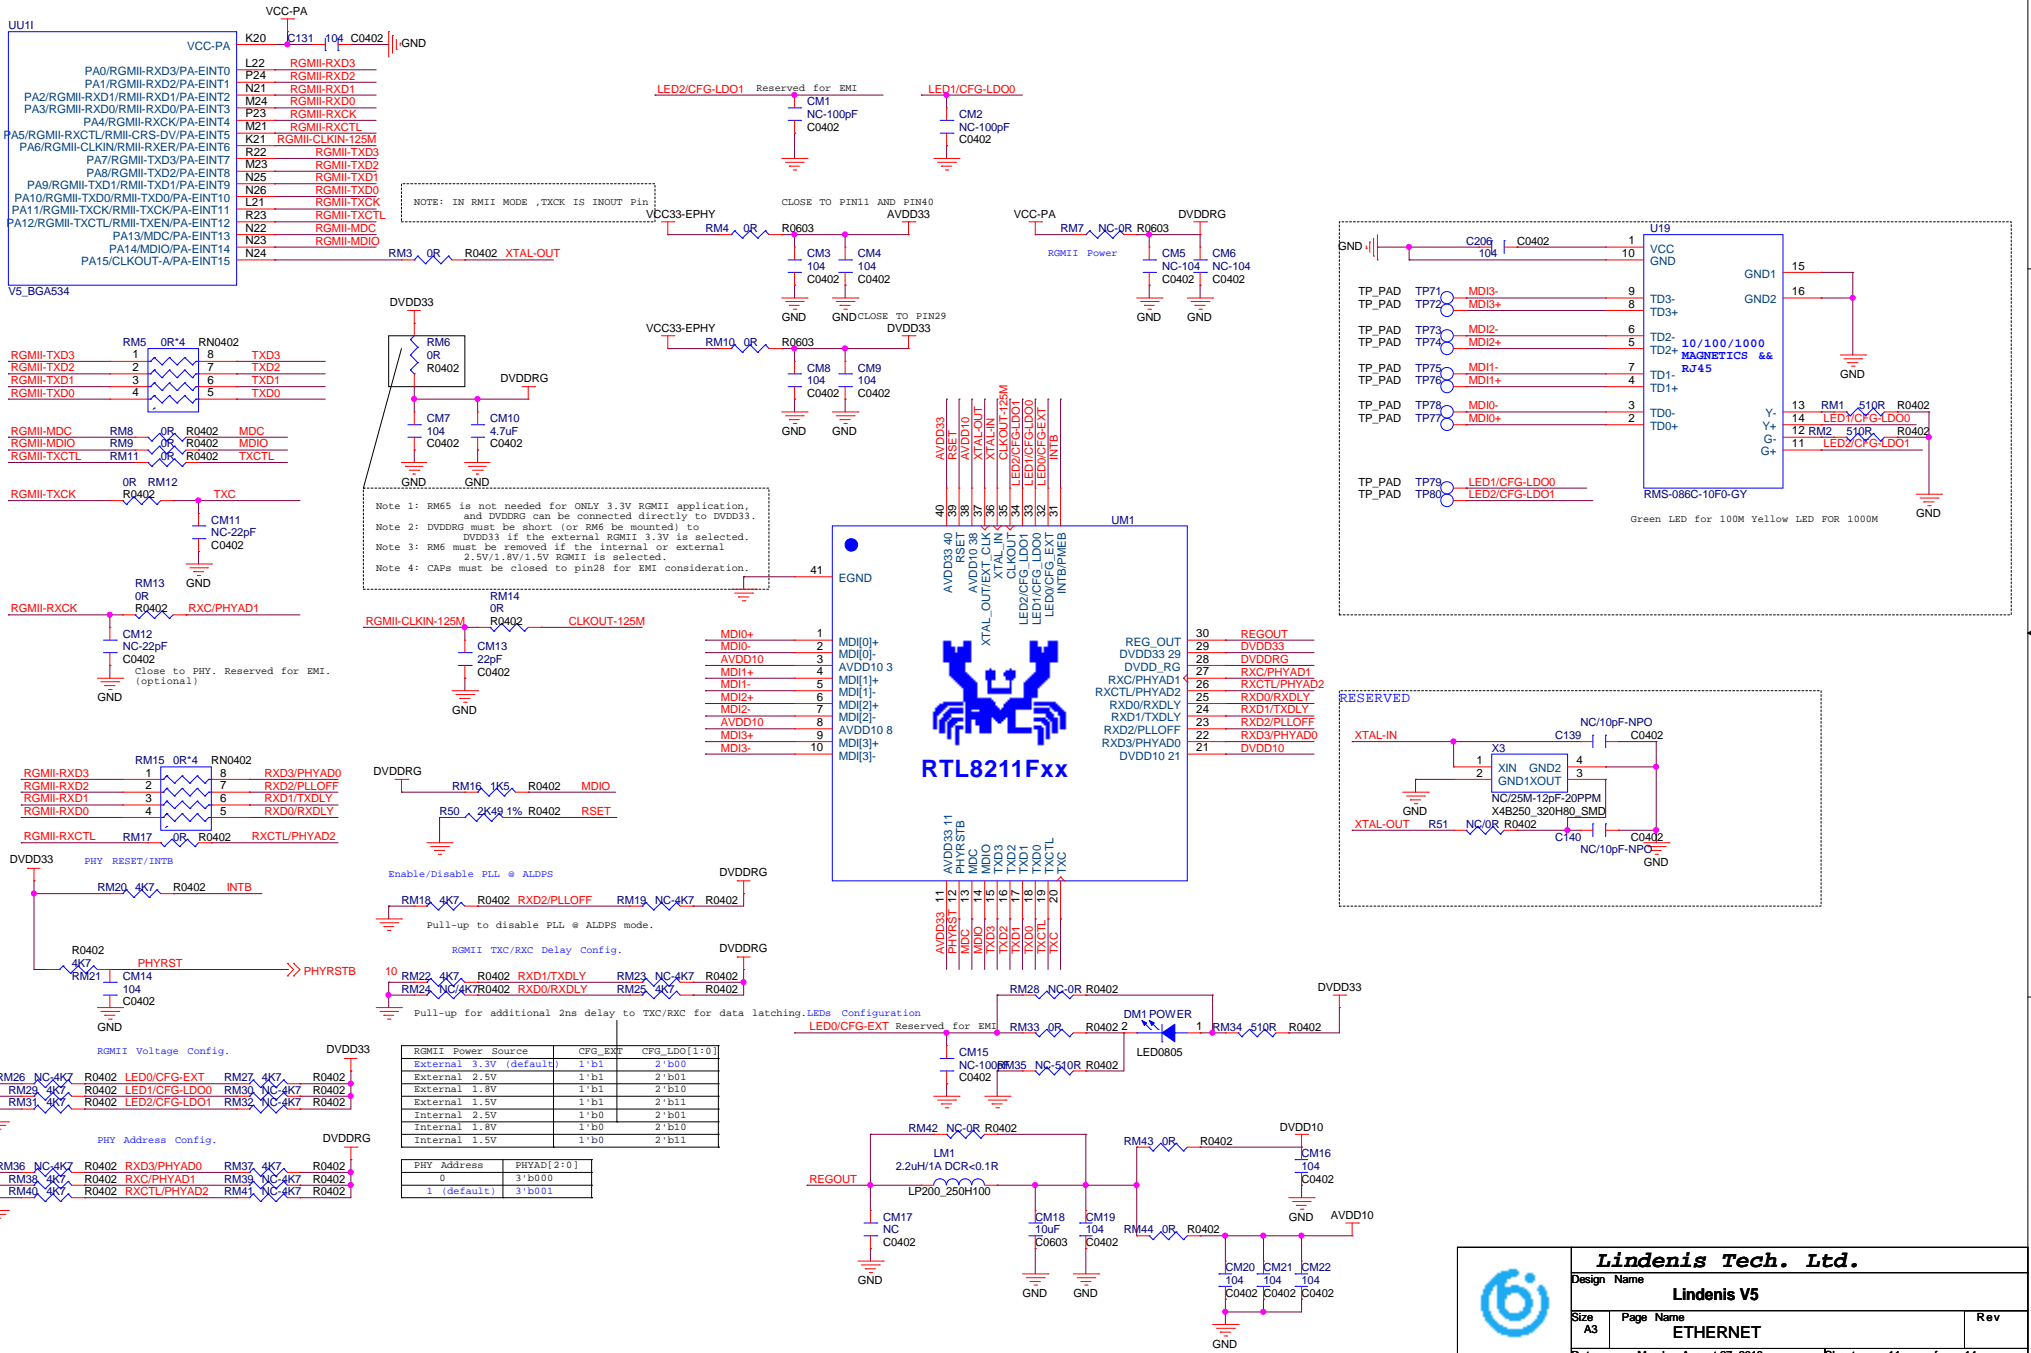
UU1I
VCC-PA
K20 C131 104 C0402 GND
V5_BGA534

PA0/RGMII-RXD3/PA-EINT0 L22 RGMII-RXD3
PA1/RGMII-RXD2/PA-EINT1 P24 RGMII-RXD2
PA2/RGMII-RXD1/RMII-RXD1/PA-EINT2 N21 RGMII-RXD1
PA3/RGMII-RXD0/RMII-RXD0/PA-EINT3 M24 RGMII-RXD0
PA4/RGMII-RXCK/PA-EINT4 P23 RGMII-RXCK
PA5/RGMII-RXCTL/RMII-CRS-DV/PA-EINT5 M21 RGMII-RXCTL
PA6/RGMII-CLKIN/RMII-RXER/PA-EINT6 K21 RGMII-CLKIN-125M
PA7/RGMII-TXD3/PA-EINT7 R22 RGMII-TXD3
PA8/RGMII-TXD2/PA-EINT8 M23 RGMII-TXD2
PA9/RGMII-TXD1/RMII-TXD1/PA-EINT9 N25 RGMII-TXD1
PA10/RGMII-TXD0/RMII-TXD0/PA-EINT10 N26 RGMII-TXD0
PA11/RGMII-TXCK/RMII-TXCK/PA-EINT11 L21 RGMII-TXCK
PA12/RGMII-TXCTL/RMII-TXEN/PA-EINT12 R23 RGMII-TXCTL
PA13/MDC/PA-EINT13 N22 RGMII-MDC
PA14/MDIO/PA-EINT14 N23 RGMII-MDIO
PA15/CLKOUT-A/PA-EINT15 N24 RM3 0R R0402 XTAL-OUT

NOTE: IN RMII MODE ,TXCK IS INOUT Pin

LED2/CFG-LDO1 Reserved for EMI CM1 NC-100pF C0402
LED1/CFG-LDO0 CM2 NC-100pF C0402

CLOSE TO PIN11 AND PIN40
VCC33-EPHY RM4 0R R0603 AVDD33 CM3 104 C0402 CM4 104 C0402 GND GND
CLOSE TO PIN29
VCC33-EPHY RM10 0R R0603 DVDD33 CM8 104 C0402 CM9 104 C0402 GND GND

VCC-PA RM7 NC-0R R0603 DVDDRG RGMII Power CM5 NC-104 C0402 CM6 NC-104 C0402 GND GND

RM5 0R*4 RN0402
RGMII-TXD3 1 8 TXD3
RGMII-TXD2 2 7 TXD2
RGMII-TXD1 3 6 TXD1
RGMII-TXD0 4 5 TXD0

DVDD33 RM6 0R R0402 DVDDRG CM7 104 C0402 CM10 4.7uF C0402 GND GND

RGMII-MDC RM8 0R R0402 MDC
RGMII-MDIO RM9 0R R0402 MDIO
RGMII-TXCTL RM11 0R R0402 TXCTL
RGMII-TXCK 0R RM12 R0402 TXC
CM11 NC-22pF C0402 GND

Note 1: RM65 is not needed for ONLY 3.3V RGMII application, and DVDDRG can be connected directly to DVDD33.
Note 2: DVDDRG must be short (or RM6 be mounted) to DVDD33 if the external RGMII 3.3V is selected.
Note 3: RM6 must be removed if the internal or external 2.5V/1.8V/1.5V RGMII is selected.
Note 4: CAPs must be closed to pin28 for EMI consideration.

RM13 0R R0402 RGMII-RXCK RXC/PHYAD1
CM12 NC-22pF C0402
Close to PHY. Reserved for EMI. (optional)
GND

RGMII-CLKIN-125M RM14 0R R0402 CLKOUT-125M CM13 22pF C0402 GND

AVDD33 RSET AVDD10 XTAL_OUT XTAL_IN CLKOUT-125M LED2/CFG_LDO1 LED1/CFG-LDO0 LED0/CFG-EXT INTB
40 39 38 37 36 35 34 33 32 31
UM1
41 EGND
AVDD33 40 RSET AVDD10 38 XTAL_OUT/EXT_CLK XTAL_IN CLKOUT LED2/CFG_LDO1 LED1/CFG_LDO0 LED0/CFG_EXT INTB/PMEB

MDI0+ 1 MDI[0]+
MDI0- 2 MDI[0]-
AVDD10 3 AVDD10 3
MDI1+ 4 MDI[1]+
MDI1- 5 MDI[1]-
MDI2+ 6 MDI[2]+
MDI2- 7 MDI[2]-
AVDD10 8 AVDD10 8
MDI3+ 9 MDI[3]+
MDI3- 10 MDI[3]-

REG_OUT 30 REGOUT
DVDD33 29 DVDD33
DVDD_RG 28 DVDDRG
RXC/PHYAD1 27 RXC/PHYAD1
RXCTL/PHYAD2 26 RXCTL/PHYAD2
RXD0/RXDLY 25 RXD0/RXDLY
RXD1/TXDLY 24 RXD1/TXDLY
RXD2/PLLOFF 23 RXD2/PLLOFF
RXD3/PHYAD0 22 RXD3/PHYAD0
DVDD10 21 DVDD10

RTL8211Fxx

AVDD33 11 PHYRSTB MDC MDIO TXD3 TXD2 TXD1 TXD0 TXCTL TXC
11 12 13 14 15 16 17 18 19 20
AVDD33 PHYRST MDC MDIO TXD3 TXD2 TXD1 TXD0 TXCTL TXC

U19
GND C206 104 C0402 1 VCC 10 GND
GND1 15 GND2 16
TP_PAD TP71 MDI3- 9 TD3-
TP_PAD TP72 MDI3+ 8 TD3+
TP_PAD TP73 MDI2- 6 TD2-
TP_PAD TP74 MDI2+ 5 TD2+
10/100/1000 MAGNETICS && RJ45
TP_PAD TP75 MDI1- 7 TD1-
TP_PAD TP76 MDI1+ 4 TD1+
TP_PAD TP78 MDI0- 3 TD0-
TP_PAD TP77 MDI0+ 2 TD0+
Y- 13 RM1 510R R0402
Y+ 14 LED1/CFG-LDO0
G- 12 RM2 510R R0402
G+ 11 LED2/CFG-LDO1
GND GND
TP_PAD TP79 LED1/CFG-LDO0
TP_PAD TP80 LED2/CFG-LDO1
RMS-086C-10F0-GY
Green LED for 100M Yellow LED FOR 1000M

RESERVED
NC/10pF-NPO
XTAL-IN C139 C0402
X3 1 XIN GND2 4
2 GND1XOUT 3
GND
NC/25M-12pF-20PPM
X4B250_320H80_SMD
XTAL-OUT R51 NC/0R R0402 C140 C0402
NC/10pF-NPO GND

RM15 0R*4 RN0402
RGMII-RXD3 1 8 RXD3/PHYAD0
RGMII-RXD2 2 7 RXD2/PLLOFF
RGMII-RXD1 3 6 RXD1/TXDLY
RGMII-RXD0 4 5 RXD0/RXDLY
RGMII-RXCTL RM17 0R R0402 RXCTL/PHYAD2

DVDDRG RM16 1K5 R0402 MDIO
R50 2K49 1% R0402 RSET

DVDD33 PHY RESET/INTB
RM20 4K7 R0402 INTB
R0402 4K7 RM21 PHYRST PHYRSTB
CM14 104 C0402 GND

Enable/Disable PLL @ ALDPS
DVDDRG
RM18 4K7 R0402 RXD2/PLLOFF RM19 NC-4K7 R0402
Pull-up to disable PLL @ ALDPS mode.

RGMII TXC/RXC Delay Config.
DVDDRG
10 RM22 4K7 R0402 RXD1/TXDLY RM23 NC-4K7 R0402
RM24 NC-4K7R0402 RXD0/RXDLY RM25 4K7 R0402
Pull-up for additional 2ns delay to TXC/RXC for data latching.

LEDs Configuration
DVDD33
RM28 NC-0R R0402
LED0/CFG-EXT Reserved for EMI RM33 0R R0402 2 DM1 POWER 1 RM34 510R R0402
LED0805
CM15 NC-100pF C0402 RM35 NC-510R R0402

RGMII Voltage Config.
DVDD33
RM26 NC-4K7 R0402 LED0/CFG-EXT RM27 4K7 R0402
RM29 4K7 R0402 LED1/CFG-LDO0 RM30 NC-4K7 R0402
RM31 4K7 R0402 LED2/CFG-LDO1 RM32 NC-4K7 R0402

| RGMII Power Source | CFG_EXT | CFG_LDO[1:0] |
|---|---|---|
| External 3.3V (default) | 1'b1 | 2'b00 |
| External 2.5V | 1'b1 | 2'b01 |
| External 1.8V | 1'b1 | 2'b10 |
| External 1.5V | 1'b1 | 2'b11 |
| Internal 2.5V | 1'b0 | 2'b01 |
| Internal 1.8V | 1'b0 | 2'b10 |
| Internal 1.5V | 1'b0 | 2'b11 |

PHY Address Config.
DVDDRG
RM36 NC-4K7 R0402 RXD3/PHYAD0 RM37 4K7 R0402
RM38 4K7 R0402 RXC/PHYAD1 RM39 NC-4K7 R0402
RM40 4K7 R0402 RXCTL/PHYAD2 RM41 NC-4K7 R0402

| PHY Address | PHYAD[2:0] |
|---|---|
| 0 | 3'b000 |
| 1 (default) | 3'b001 |

RM42 NC-0R R0402
LM1 2.2uH/1A DCR<0.1R
REGOUT LP200_250H100
CM17 NC C0402 GND
CM18 10uF C0603 CM19 104 C0402 GND GND
RM43 0R R0402 DVDD10 CM16 104 C0402 GND
AVDD10 RM44 0R R0402
CM20 104 C0402 CM21 104 C0402 CM22 104 C0402 GND

Lindenis Tech. Ltd.
Design Name
Lindenis V5
Size A3 Page Name
ETHERNET
Rev